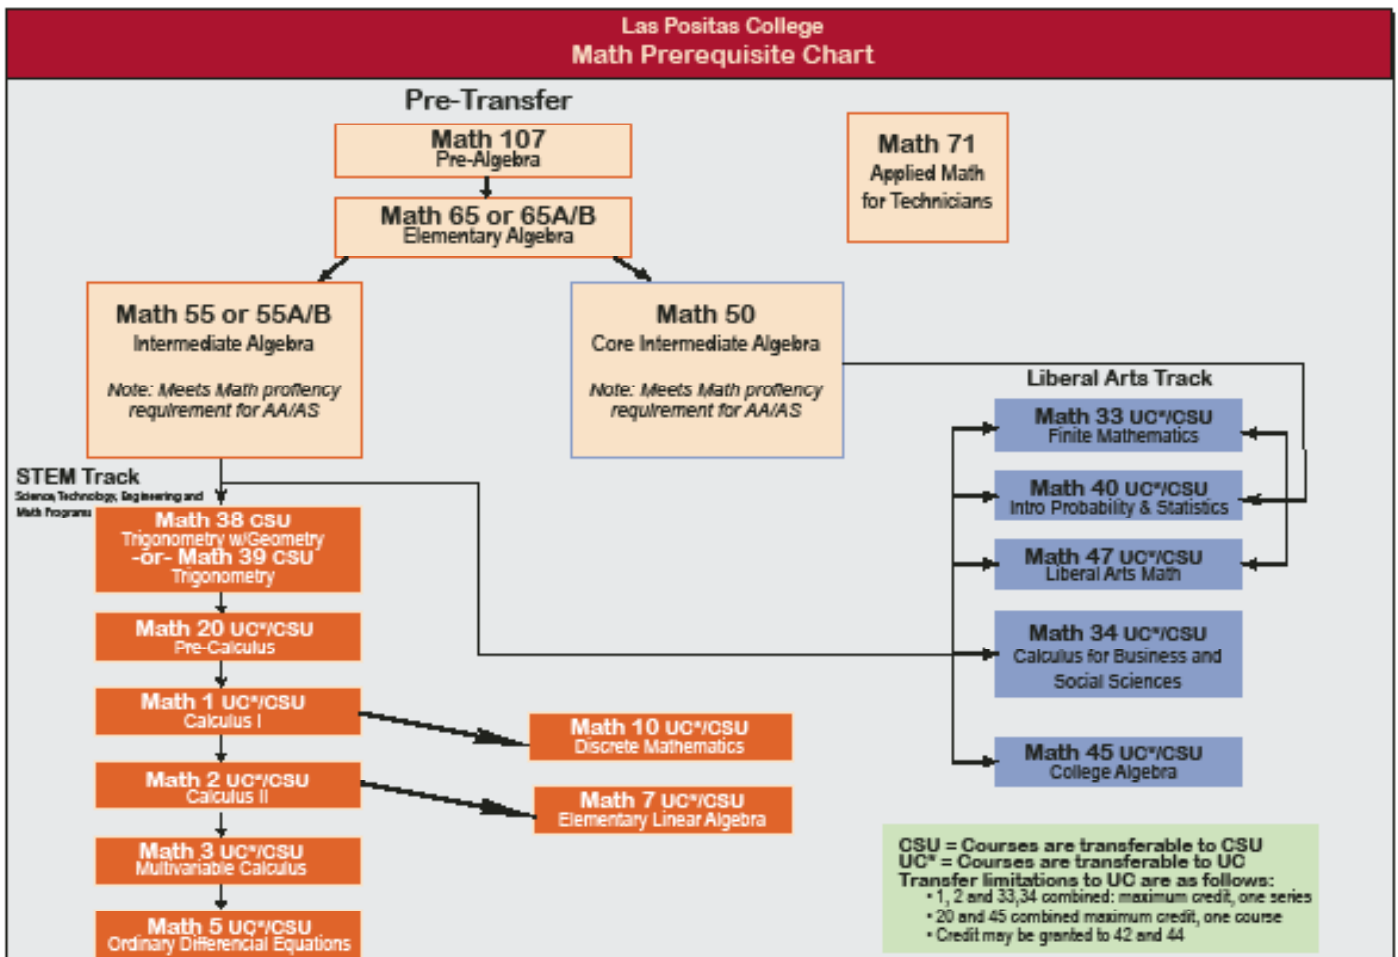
Las Positas College
Math Prerequisite Chart

Pre-Transfer

Math 107
Pre-Algebra

Math 65 or 65A/B
Elementary Algebra

Math 71
Applied Math for Technicians

Math 55 or 55A/B
Intermediate Algebra

Note: Meets Math profiency requirement for AA/AS

Math 50
Core Intermediate Algebra

Note: Meets Math profiency requirement for AA/AS

Liberal Arts Track

Math 33 UC*/CSU
Finite Mathematics

Math 40 UC*/CSU
Intro Probability & Statistics

Math 47 UC*/CSU
Liberal Arts Math

Math 34 UC*/CSU
Calculus for Business and Social Sciences

Math 45 UC*/CSU
College Algebra

STEM Track
Science, Technology, Engineering and Math Programs

Math 38 CSU
Trigonometry w/Geometry
-or- Math 39 CSU
Trigonometry

Math 20 UC*/CSU
Pre-Calculus

Math 1 UC*/CSU
Calculus I

Math 10 UC*/CSU
Discrete Mathematics

Math 2 UC*/CSU
Calculus II

Math 7 UC*/CSU
Elementary Linear Algebra

Math 3 UC*/CSU
Multivariable Calculus

Math 5 UC*/CSU
Ordinary Differencial Equations

CSU = Courses are transferable to CSU
UC* = Courses are transferable to UC
Transfer limitations to UC are as follows:
• 1, 2 and 33,34 combined: maximum credit, one series
• 20 and 45 combined maximum credit, one course
• Credit may be granted to 42 and 44